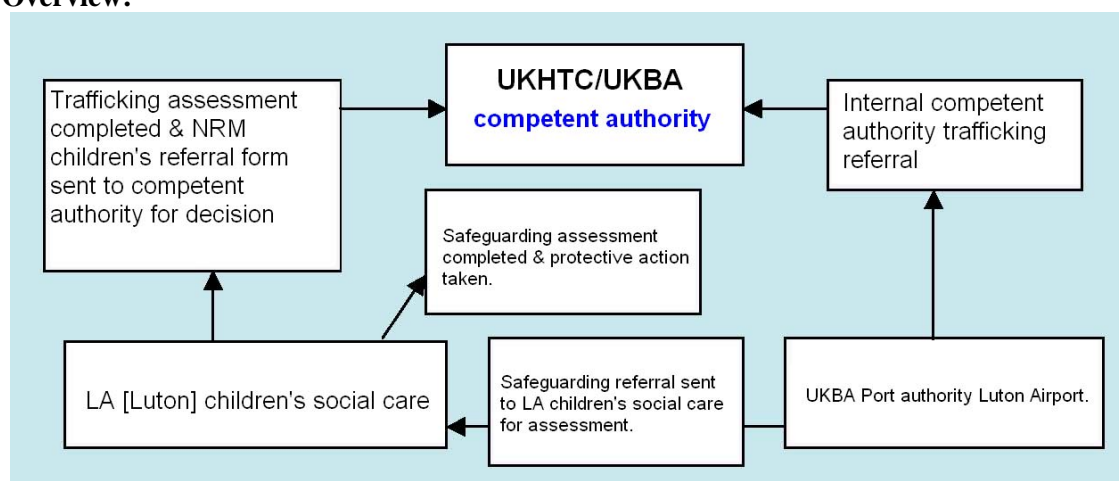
Overview:

Trafficking assessment completed & NRM children's referral form sent to competent authority for decision

UKHTC/UKBA
competent authority

Internal competent authority trafficking referral

Safeguarding assessment completed & protective action taken.

LA [Luton] children's social care

Safeguarding referral sent to LA children's social care for assessment.

UKBA Port authority Luton Airport.